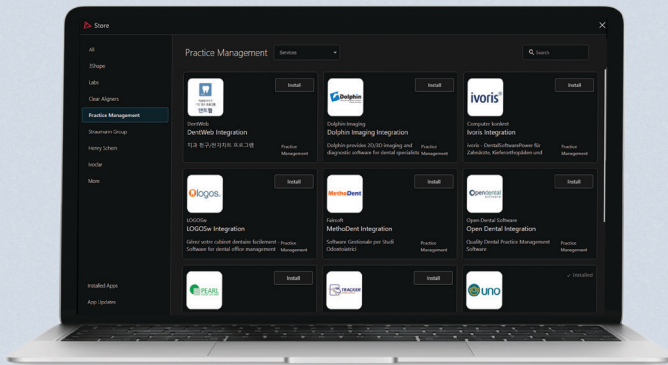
Store

All
3Shape
Labs
Clear Aligners
Practice Management
Straumann Group
Henry Schein
Ivoclar
More

Installed Apps
App Updates

Practice Management
Services
Search

Install
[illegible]
덴트웹
DentWeb
DentWeb Integration
치과 전자차트 프로그램
Practice Management

Install
Dolphin
Dolphin Imaging
Dolphin Imaging Integration
Dolphin provides 2D/3D imaging and diagnostic software for dental specialists.
Practice Management

Install
ivoris
Computer konkret
Ivoris Integration
ivoris - DentalSoftwarePower für Zahnärzte, Kieferorthopäden und
Practice Management

Install
logos.
LOGOSw
LOGOSw Integration
Gérer votre cabinet dentaire facilement - Software for dental office management
Practice Management

Install
MethoDent
Fairsoft
MethoDent Integration
Software Gestionale per Studi Odontoiatrici
Practice Management

Install
Opendental
Open Dental Software
Open Dental Integration
Quality Dental Practice Management Software
Practice Management

Install
PEARL

Install
TRACKER

✓ Installed
UNO